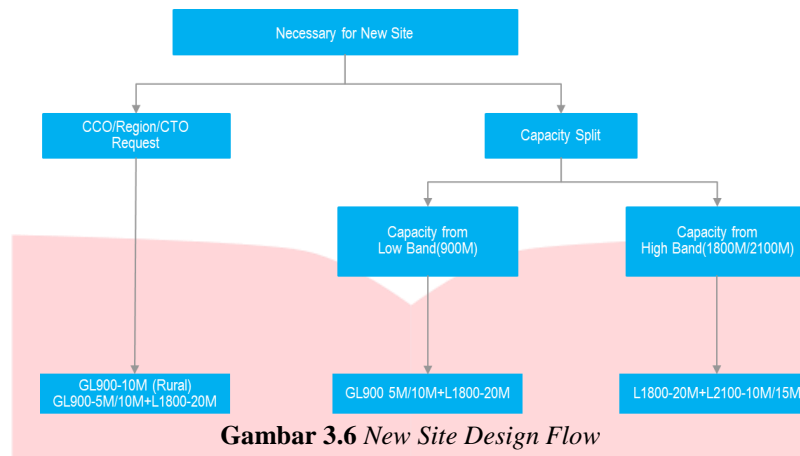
Necessary for New Site

CCO/Region/CTO Request

Capacity Split

Capacity from Low Band(900M)

Capacity from High Band(1800M/2100M)

GL900-10M (Rural)
GL900-5M/10M+L1800-20M

GL900 5M/10M+L1800-20M

L1800-20M+L2100-10M/15M

**Gambar 3.6** *New Site Design Flow*